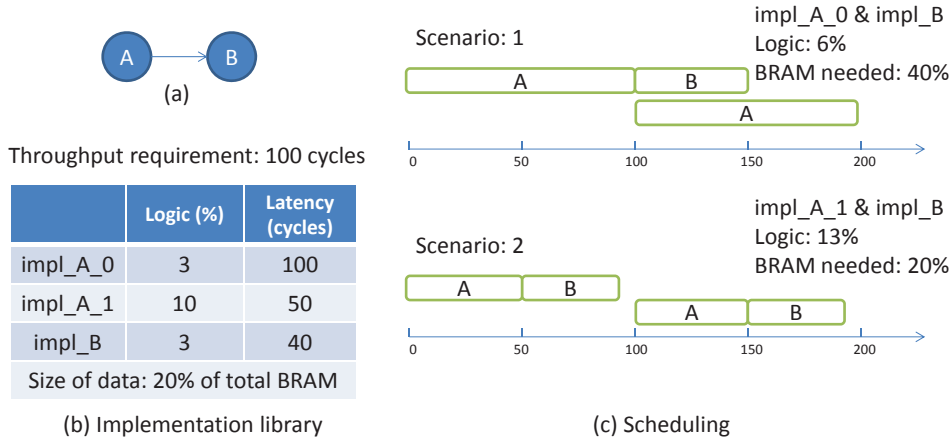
A
B
(a)

Throughput requirement: 100 cycles

| | Logic (%) | Latency (cycles) |
|---|---|---|
| impl_A_0 | 3 | 100 |
| impl_A_1 | 10 | 50 |
| impl_B | 3 | 40 |
| Size of data: 20% of total BRAM | | |

(b) Implementation library

Scenario: 1
impl_A_0 & impl_B
Logic: 6%
BRAM needed: 40%
A
B
A
0
50
100
150
200

Scenario: 2
impl_A_1 & impl_B
Logic: 13%
BRAM needed: 20%
A
B
A
B
0
50
100
150
200

(c) Scheduling